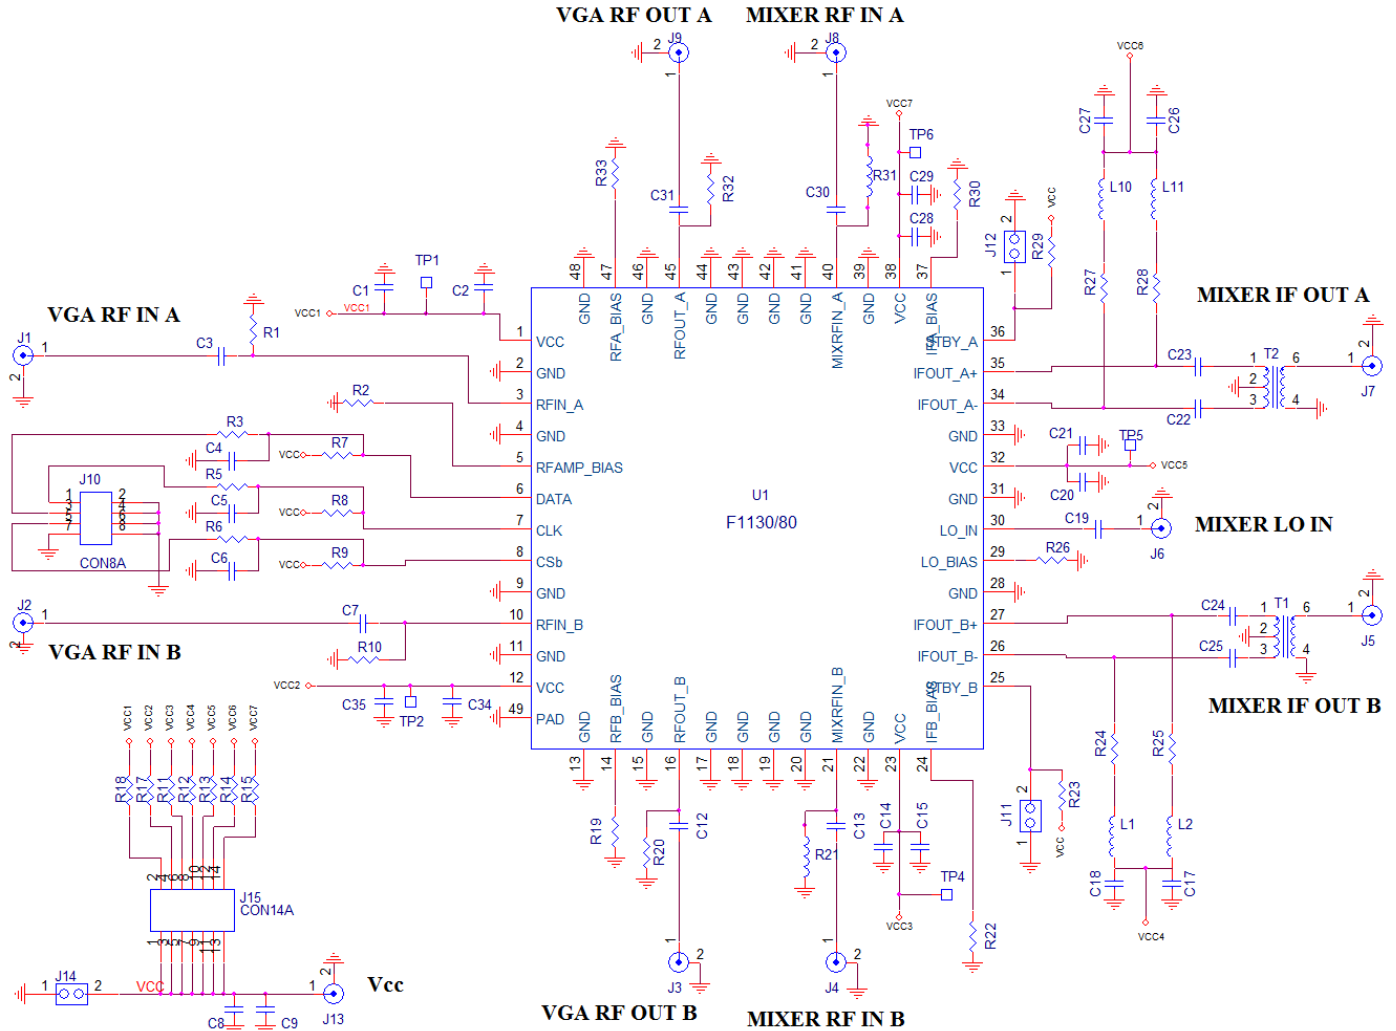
VGA RF OUT A
MIXER RF IN A

J9
2
1
J8
2
1

VCC7
TP6
R33
C31
R32
C30
R31
C29
C28
R30
VCC6
C27
C26
L10
L11
J12
2
1
R29
VCC
R27
R28
MIXER IF OUT A

VGA RF IN A
TP1
C1
C2
R1
VCC1
VCC1
J1
1
2
C3

48 GND
47 RFA_BIAS
46 GND
45 RFOUT_A
44 GND
43 GND
42 GND
41 GND
40 MIXRFIN_A
39 GND
38 VCC
37 IFA_BIAS

1 VCC
2 GND
3 RFIN_A
4 GND
5 RFAMP_BIAS
6 DATA
7 CLK
8 CSb
9 GND
10 RFIN_B
11 GND
12 VCC
49 PAD

36 STBY_A
35 IFOUT_A+
34 IFOUT_A-
33 GND
32 VCC
31 GND
30 LO_IN
29 LO_BIAS
28 GND
27 IFOUT_B+
26 IFOUT_B-
25 STBY_B

13 GND
14 RFB_BIAS
15 GND
16 RFOUT_B
17 GND
18 GND
19 GND
20 GND
21 MIXRFIN_B
22 GND
23 VCC
24 IFB_BIAS

U1
F1130/80

C23
T2
1
6
2
3
4
C22
J7
1
2
C21
TP5
VCC5
C20
C19
1
J6
2
MIXER LO IN
R26
C24
T1
1
6
2
3
4
C25
J5
1
2
MIXER IF OUT B

R2
R3
C4
R5
R7
VCC
J10
1 2
CON8A
C5
R6
R8
VCC
C6
R9
VCC
J2
1
2
VGA RF IN B
C7
R10
VCC2
C35
TP2
C34

VCC1 VCC2 VCC3 VCC4 VCC5 VCC6 VCC7
R18 R17 R11 R12 R13 R14 R15
J15
CON14A
J14
1 2
VCC
J13
1
2
Vcc
C8
C9

R19
R20
C12
R21
C13
C14
C15
TP4
VCC3
R22
J3
1
2
VGA RF OUT B
J4
1
2
MIXER RF IN B
J11
2
1
R23
VCC
R24
R25
L1
L2
C18
C17
VCC4